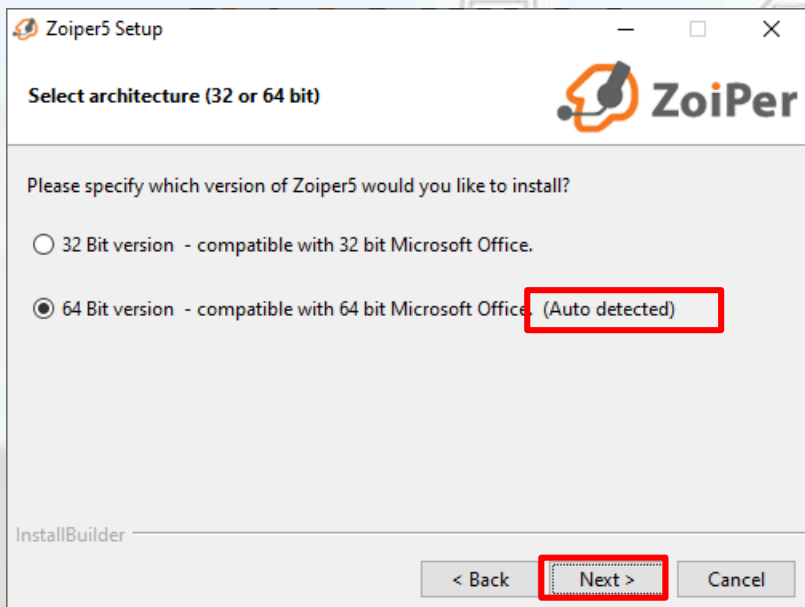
Zoiper5 Setup

Select architecture (32 or 64 bit)

ZoiPer

Please specify which version of Zoiper5 would you like to install?

32 Bit version - compatible with 32 bit Microsoft Office.

64 Bit version - compatible with 64 bit Microsoft Office. (Auto detected)

InstallBuilder

< Back Next > Cancel